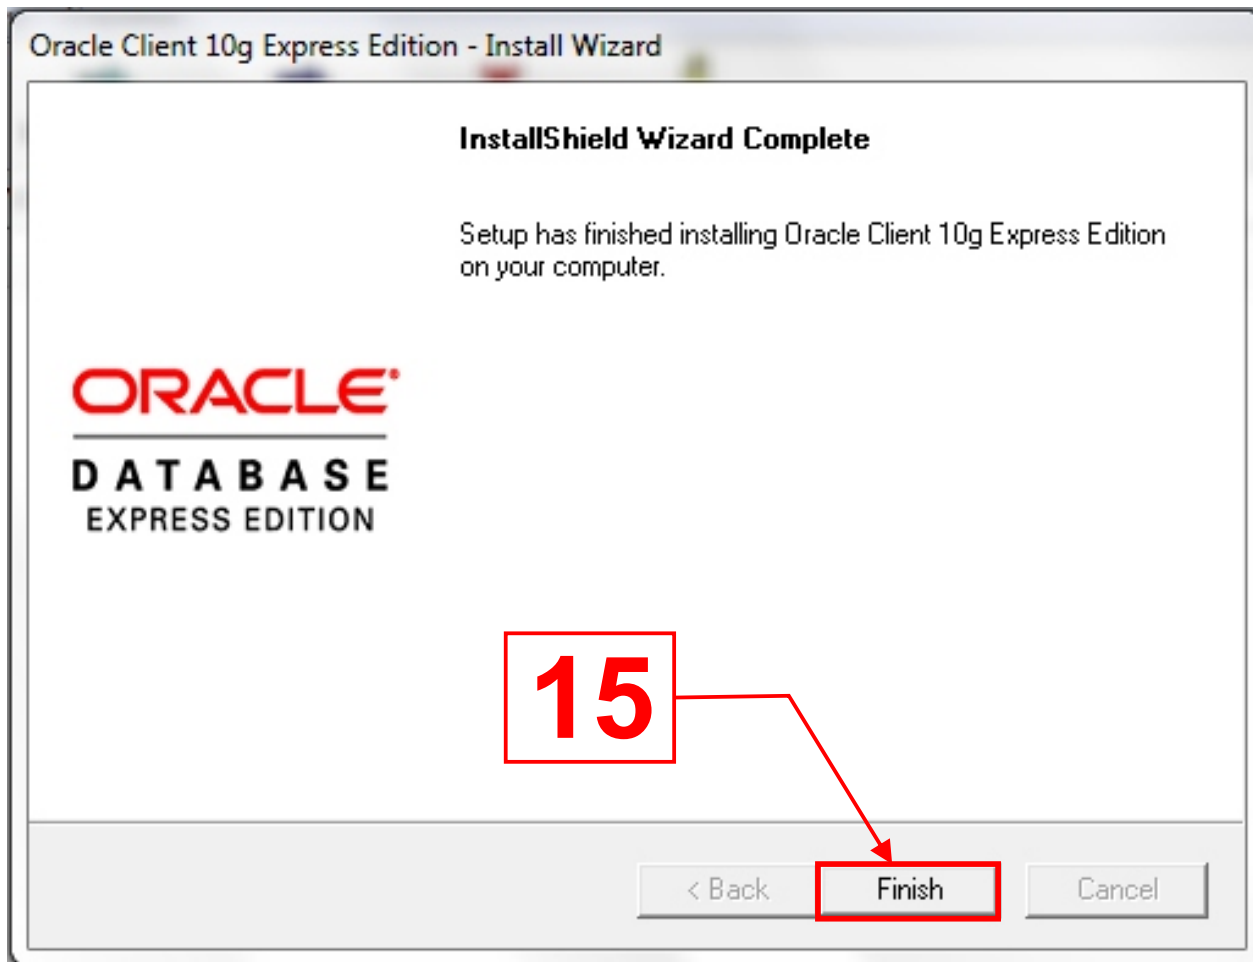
Oracle Client 10g Express Edition - Install Wizard

InstallShield Wizard Complete

Setup has finished installing Oracle Client 10g Express Edition on your computer.

ORACLE®
DATABASE
EXPRESS EDITION

15

< Back

Finish

Cancel